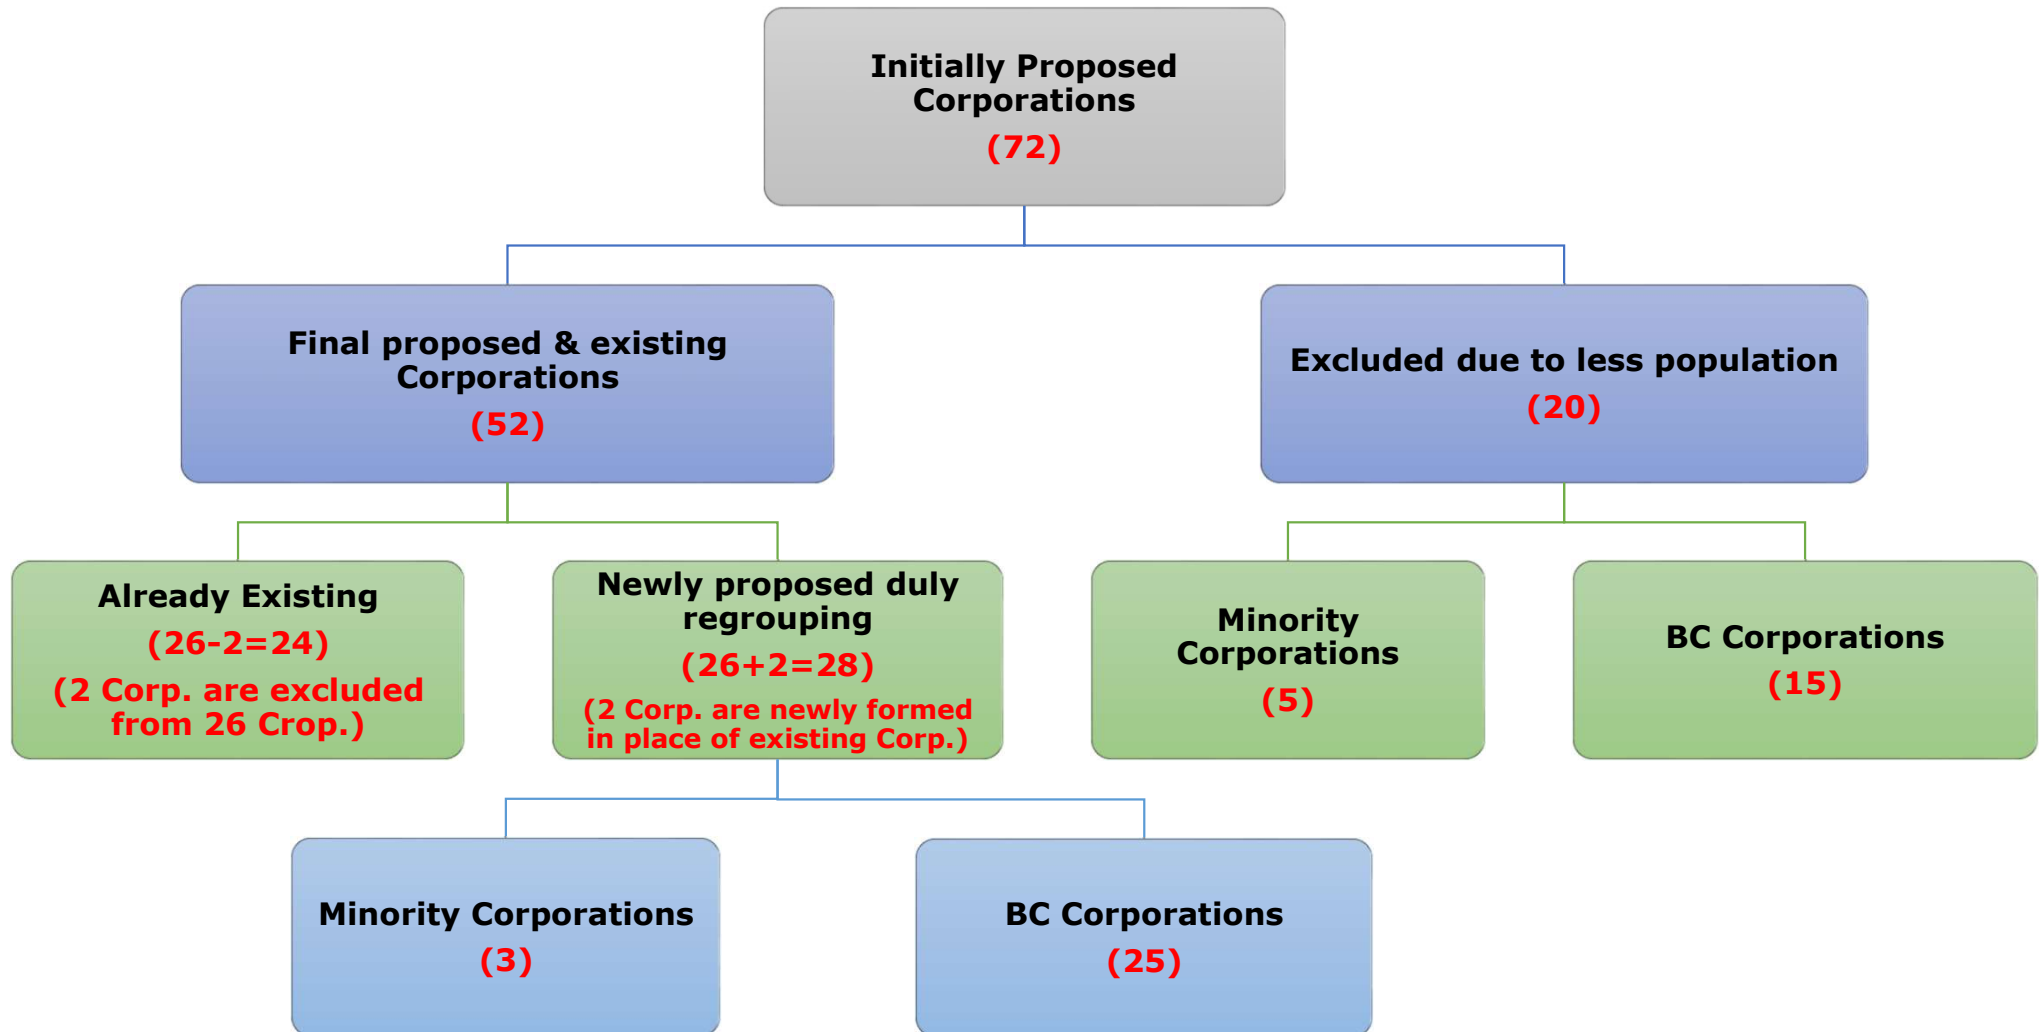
Initially Proposed Corporations
(72)

Final proposed & existing Corporations
(52)

Excluded due to less population
(20)

Already Existing
(26-2=24)
(2 Corp. are excluded from 26 Crop.)

Newly proposed duly regrouping
(26+2=28)
(2 Corp. are newly formed in place of existing Corp.)

Minority Corporations
(5)

BC Corporations
(15)

Minority Corporations
(3)

BC Corporations
(25)